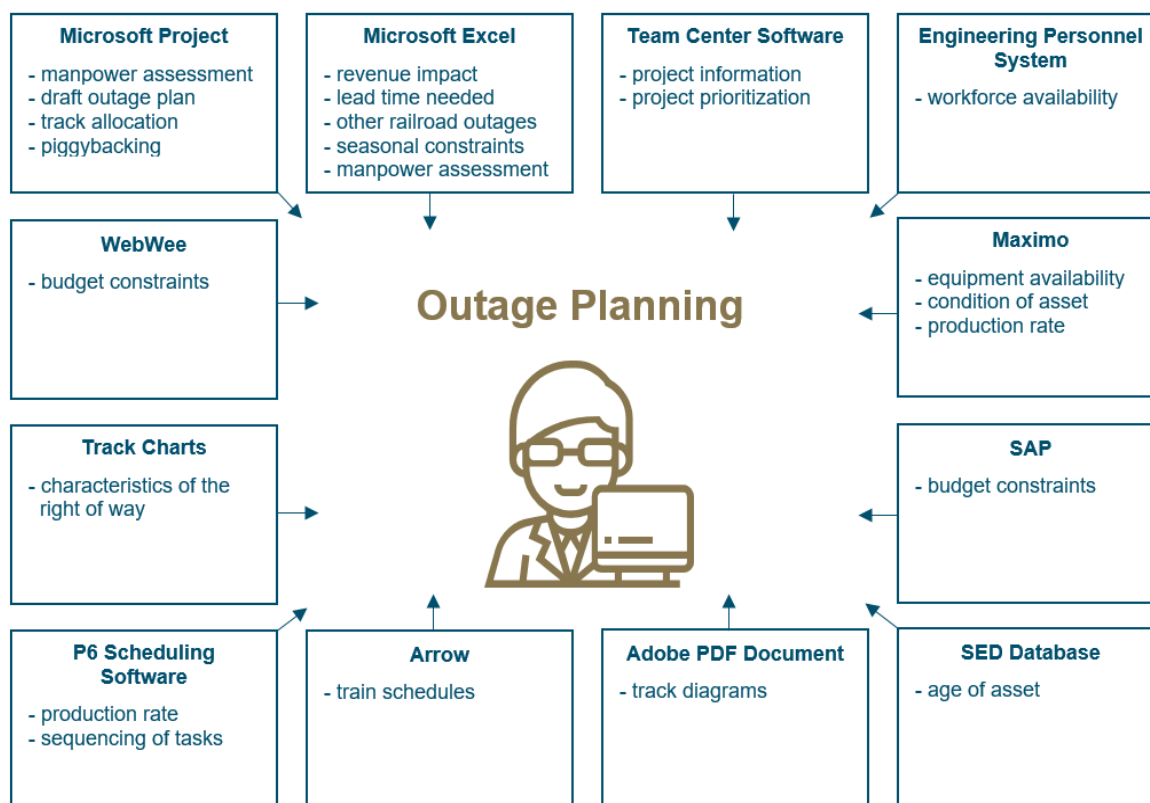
Microsoft Project
- manpower assessment
- draft outage plan
- track allocation
- piggybacking

Microsoft Excel
- revenue impact
- lead time needed
- other railroad outages
- seasonal constraints
- manpower assessment

Team Center Software
- project information
- project prioritization

Engineering Personnel System
- workforce availability

WebWee
- budget constraints

Outage Planning

Maximo
- equipment availability
- condition of asset
- production rate

Track Charts
- characteristics of the right of way

SAP
- budget constraints

P6 Scheduling Software
- production rate
- sequencing of tasks

Arrow
- train schedules

Adobe PDF Document
- track diagrams

SED Database
- age of asset